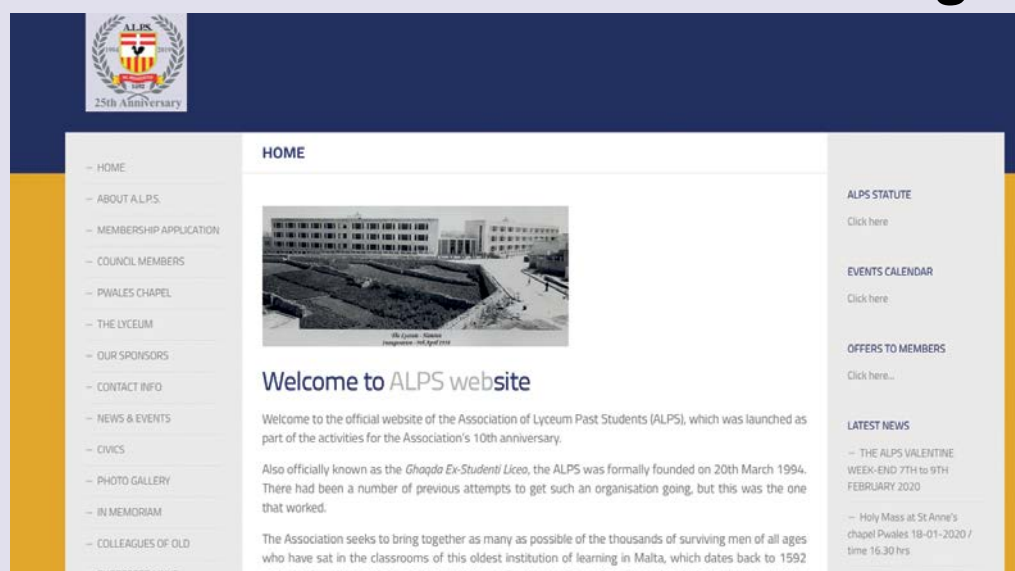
A.L.P.S.
1994 2019
25th Anniversary

– HOME
– ABOUT A.L.P.S.
– MEMBERSHIP APPLICATION
– COUNCIL MEMBERS
– PWALES CHAPEL
– THE LYCEUM
– OUR SPONSORS
– CONTACT INFO
– NEWS & EVENTS
– CIVICS
– PHOTO GALLERY
– IN MEMORIAM
– COLLEAGUES OF OLD

HOME

The Lyceum - Hamrun
Inauguration - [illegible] April 1958

Welcome to ALPS website

Welcome to the official website of the Association of Lyceum Past Students (ALPS), which was launched as part of the activities for the Association's 10th anniversary.

Also officially known as the Għaqda Ex-Studenti Liceo, the ALPS was formally founded on 20th March 1994. There had been a number of previous attempts to get such an organisation going, but this was the one that worked.

The Association seeks to bring together as many as possible of the thousands of surviving men of all ages who have sat in the classrooms of this oldest institution of learning in Malta, which dates back to 1592

ALPS STATUTE
Click here

EVENTS CALENDAR
Click here

OFFERS TO MEMBERS
Click here...

LATEST NEWS
– THE ALPS VALENTINE WEEK-END 7TH to 9TH FEBRUARY 2020
– Holy Mass at St Anne's chapel Pwales 18-01-2020 / time 16.30 hrs